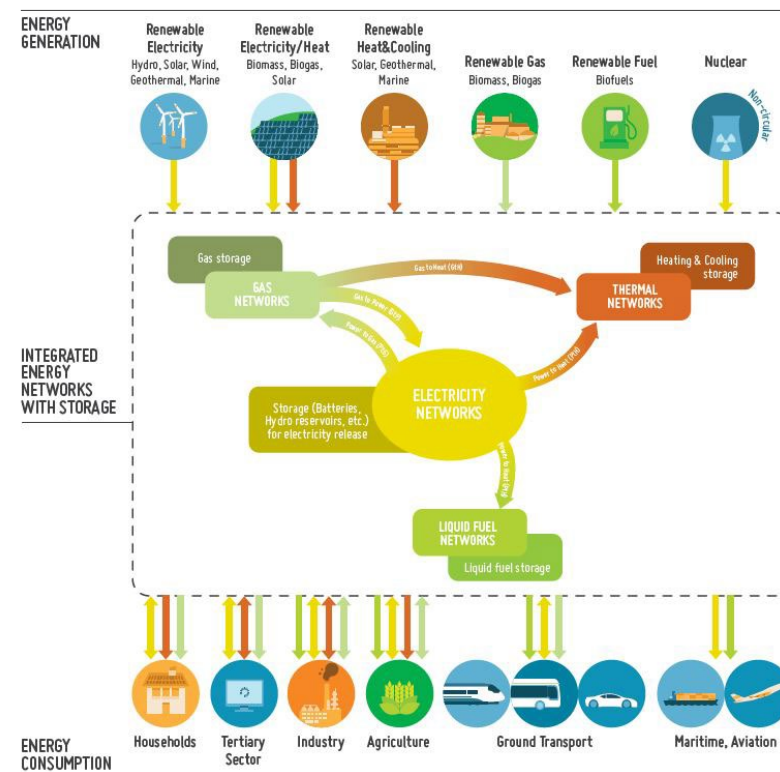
ENERGY GENERATION

Renewable Electricity
Hydro, Solar, Wind, Geothermal, Marine

Renewable Electricity/Heat
Biomass, Biogas, Solar

Renewable Heat&Cooling
Solar, Geothermal, Marine

Renewable Gas
Biomass, Biogas

Renewable Fuel
Biofuels

Nuclear

Non-circular

INTEGRATED ENERGY NETWORKS WITH STORAGE

Gas storage

GAS NETWORKS

Gas to Heat (GtH)

Gas to Power (GtP)

Power to Gas (PtG)

Heating & Cooling storage

THERMAL NETWORKS

Power to Heat (PtH)

Storage (Batteries, Hydro reservoirs, etc.) for electricity release

ELECTRICITY NETWORKS

Power to Fuel (PtF)

LIQUID FUEL NETWORKS

Liquid fuel storage

ENERGY CONSUMPTION

Households

Tertiary Sector

Industry

Agriculture

Ground Transport

Maritime, Aviation